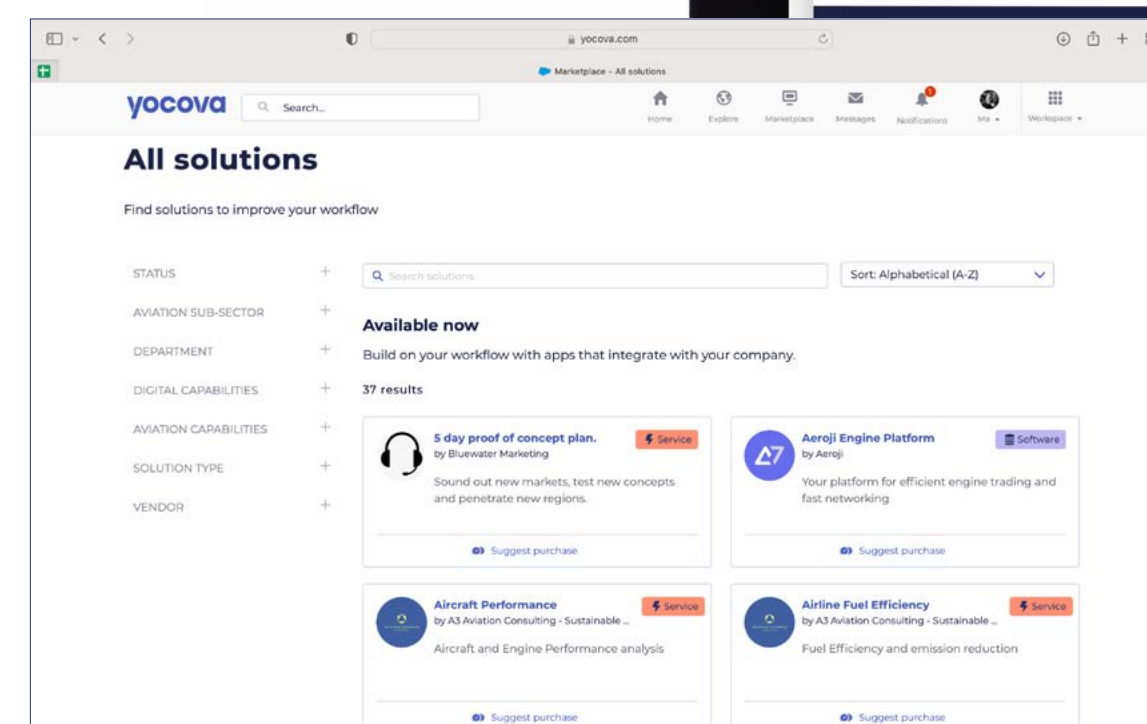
yocova.com

Marketplace - All solutions

yocova

Search...

Home Explore Marketplace Messages Notifications Me Workspace

All solutions

Find solutions to improve your workflow

STATUS +
AVIATION SUB-SECTOR +
DEPARTMENT +
DIGITAL CAPABILITIES +
AVIATION CAPABILITIES +
SOLUTION TYPE +
VENDOR +

Search solutions

Sort: Alphabetical (A-Z)

Available now

Build on your workflow with apps that integrate with your company.

37 results

5 day proof of concept plan.
by Bluewater Marketing
Service
Sound out new markets, test new concepts and penetrate new regions.
Suggest purchase

Aeroji Engine Platform
by Aeroji
Software
Your platform for efficient engine trading and fast networking
Suggest purchase

Aircraft Performance
by A3 Aviation Consulting - Sustainable ...
Service
Aircraft and Engine Performance analysis
Suggest purchase

Airline Fuel Efficiency
by A3 Aviation Consulting - Sustainable ...
Service
Fuel Efficiency and emission reduction
Suggest purchase